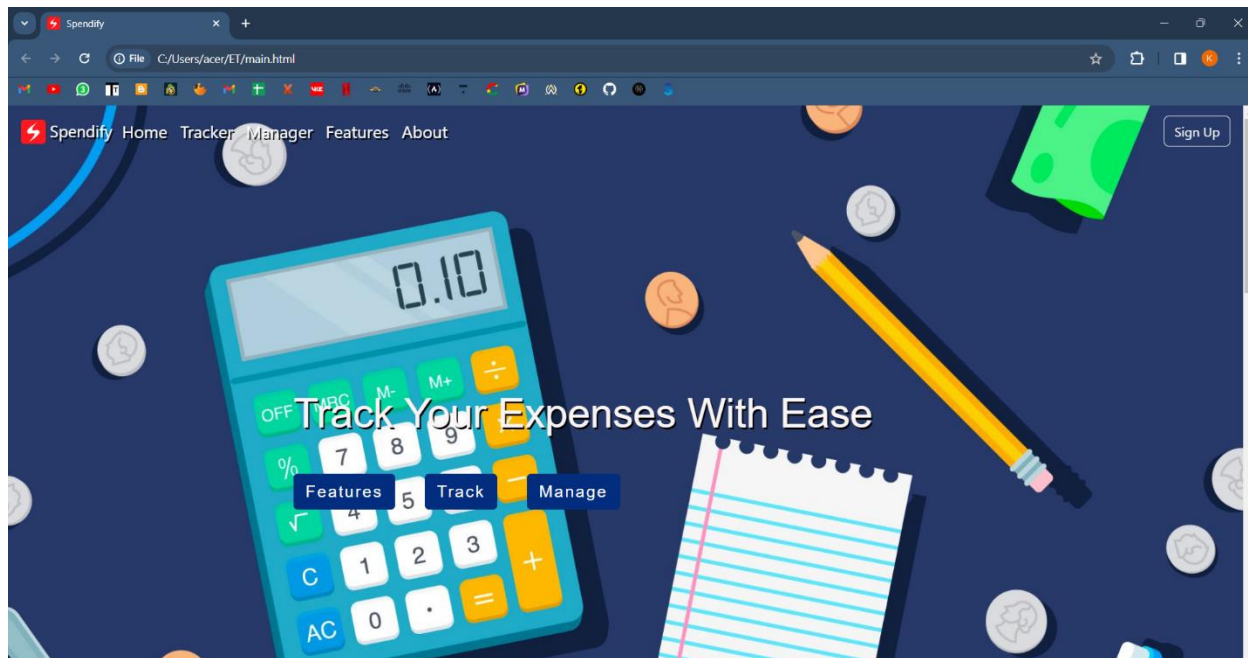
Spendify
File C:/Users/acer/ET/main.html

Spendify Home Tracker Manager Features About

Sign Up

0.10

OFF MRC M- M+ ÷
7 8 9
% 4 5
√ 1 2 3 +
C AC 0 . =

Track Your Expenses With Ease

Features Track Manage